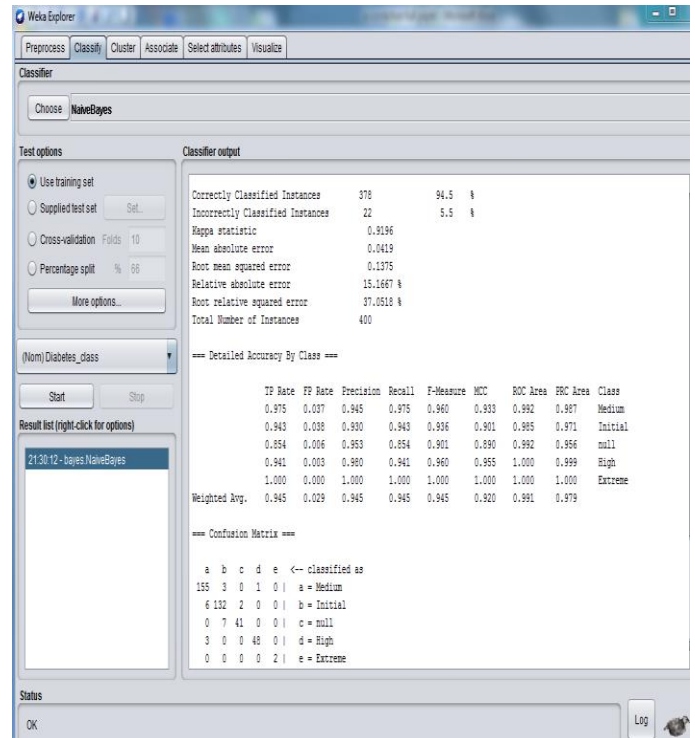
Weka Explorer

Preprocess | Classify | Cluster | Associate | Select attributes | Visualize

Classifier

Choose NaiveBayes

Test options

Use training set

Supplied test set Set...

Cross-validation Folds 10

Percentage split % 66

More options...

(Nom) Diabetes_class

Start Stop

Result list (right-click for options)

21:30:12 - bayes.NaiveBayes

Classifier output

Correctly Classified Instances 378 94.5 %
Incorrectly Classified Instances 22 5.5 %
Kappa statistic 0.9196
Mean absolute error 0.0419
Root mean squared error 0.1375
Relative absolute error 15.1667 %
Root relative squared error 37.0518 %
Total Number of Instances 400

=== Detailed Accuracy By Class ===

| | TP Rate | FP Rate | Precision | Recall | F-Measure | MCC | ROC Area | PRC Area | Class |
|---|---|---|---|---|---|---|---|---|---|
| | 0.975 | 0.037 | 0.945 | 0.975 | 0.960 | 0.933 | 0.992 | 0.987 | Medium |
| | 0.943 | 0.038 | 0.930 | 0.943 | 0.936 | 0.901 | 0.985 | 0.971 | Initial |
| | 0.854 | 0.006 | 0.953 | 0.854 | 0.901 | 0.890 | 0.992 | 0.956 | null |
| | 0.941 | 0.003 | 0.980 | 0.941 | 0.960 | 0.955 | 1.000 | 0.999 | High |
| | 1.000 | 0.000 | 1.000 | 1.000 | 1.000 | 1.000 | 1.000 | 1.000 | Extreme |
| Weighted Avg. | 0.945 | 0.029 | 0.945 | 0.945 | 0.945 | 0.920 | 0.991 | 0.979 | |

=== Confusion Matrix ===

a b c d e <-- classified as
155 3 0 1 0 | a = Medium
6 132 2 0 0 | b = Initial
0 7 41 0 0 | c = null
3 0 0 48 0 | d = High
0 0 0 0 2 | e = Extreme

Status

OK

Log